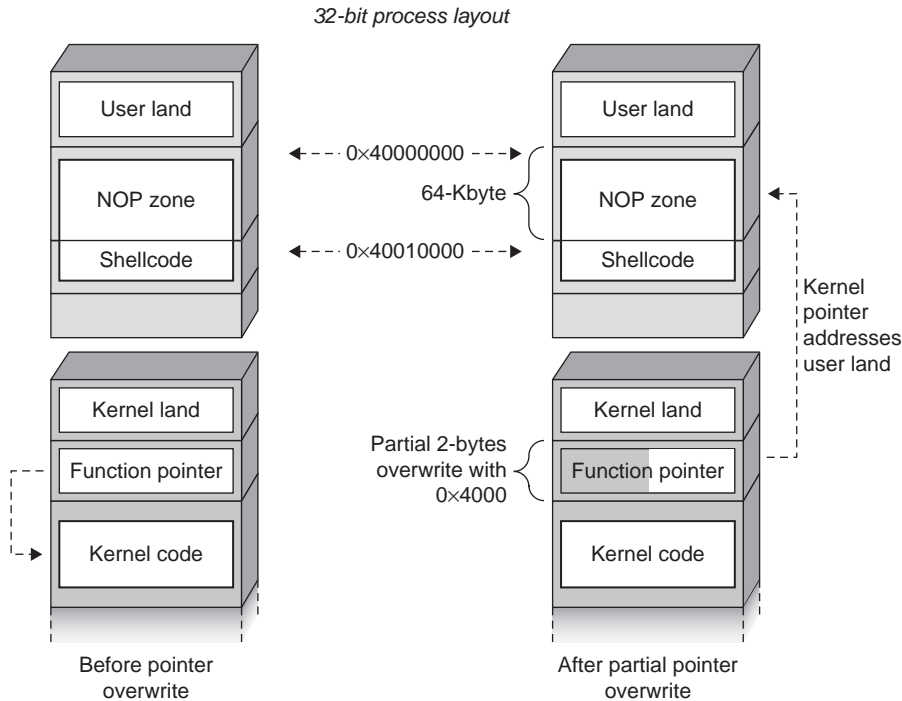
32-bit process layout

User land

0×40000000

64-Kbyte

NOP zone

Shellcode

0×40010000

User land

NOP zone

Shellcode

Kernel pointer addresses user land

Kernel land

Function pointer

Kernel code

Partial 2-bytes overwrite with 0×4000

Kernel land

Function pointer

Kernel code

Before pointer overwrite

After partial pointer overwrite